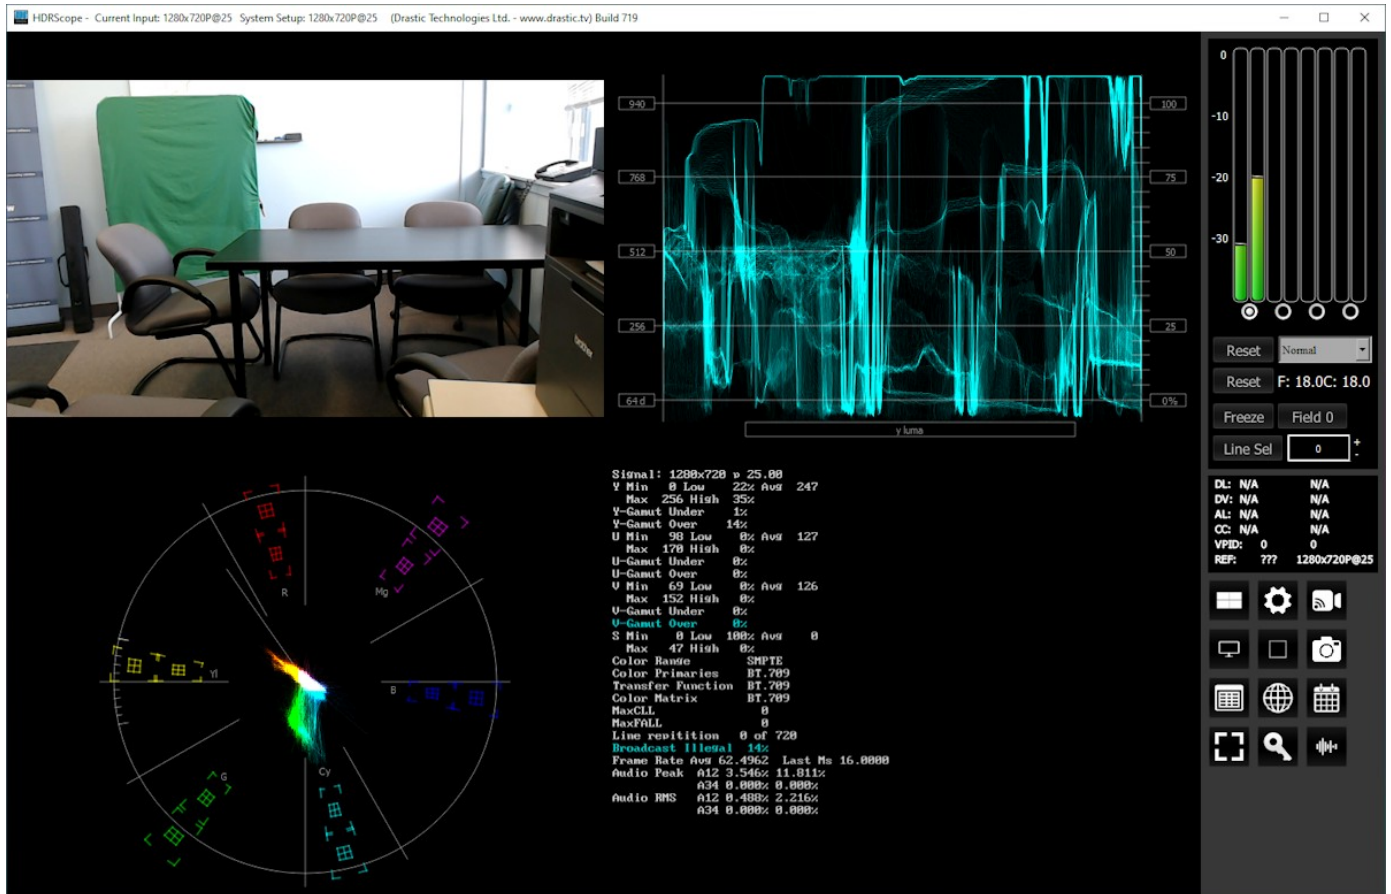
HDRScope - Current Input: 1280x720P@25 System Setup: 1280x720P@25 (Drastic Technologies Ltd. - www.drastic.tv) Build 719

940
768
512
256
64 d
100
75
50
25
0%
y luma

0
-10
-20
-30

Reset Normal
Reset F: 18.0C: 18.0
Freeze Field 0
Line Sel 0

R
Mg
Yl
B
G
Cy

Signal: 1280x720 p 25.00
Y Min 0 Low 22% Avg 247
Max 256 High 35%
Y-Gamut Under 1%
Y-Gamut Over 14%
U Min 98 Low 0% Avg 127
Max 170 High 0%
U-Gamut Under 0%
U-Gamut Over 0%
V Min 69 Low 0% Avg 126
Max 152 High 0%
V-Gamut Under 0%
V-Gamut Over 0%
S Min 0 Low 100% Avg 0
Max 47 High 0%
Color Range SMPTE
Color Primaries BT.709
Transfer Function BT.709
Color Matrix BT.709
MaxCLL 0
MaxFALL 0
Line repitition 0 of 720
Broadcast Illegal 14%
Frame Rate Avg 62.4962 Last Ms 16.0000
Audio Peak A12 3.546% 11.811%
A34 0.000% 0.000%
Audio RMS A12 0.480% 2.216%
A34 0.000% 0.000%

DL: N/A N/A
DV: N/A N/A
AL: N/A N/A
CC: N/A N/A
VPID: 0 0
REF: ??? 1280x720P@25